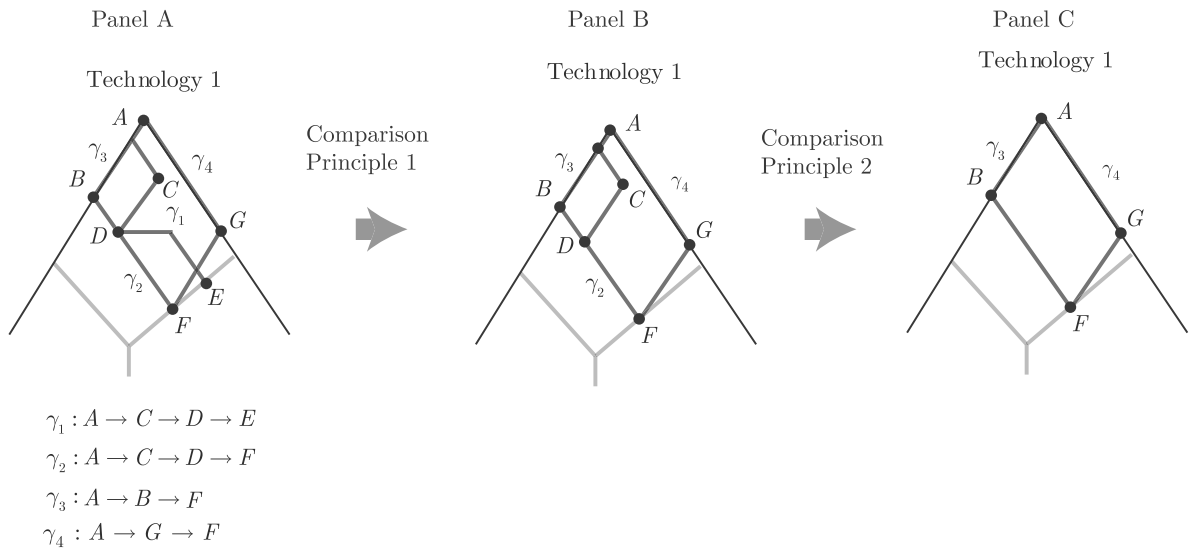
Panel A

Technology 1

$A$ $\gamma_3$ $\gamma_4$ $B$ $C$ $\gamma_1$ $G$ $D$ $\gamma_2$ $E$ $F$

$\gamma_1 : A \to C \to D \to E$

$\gamma_2 : A \to C \to D \to F$

$\gamma_3 : A \to B \to F$

$\gamma_4 : A \to G \to F$

Comparison Principle 1

Panel B

Technology 1

$A$ $\gamma_3$ $\gamma_4$ $B$ $C$ $D$ $G$ $\gamma_2$ $F$

Comparison Principle 2

Panel C

Technology 1

$A$ $\gamma_3$ $\gamma_4$ $B$ $G$ $F$